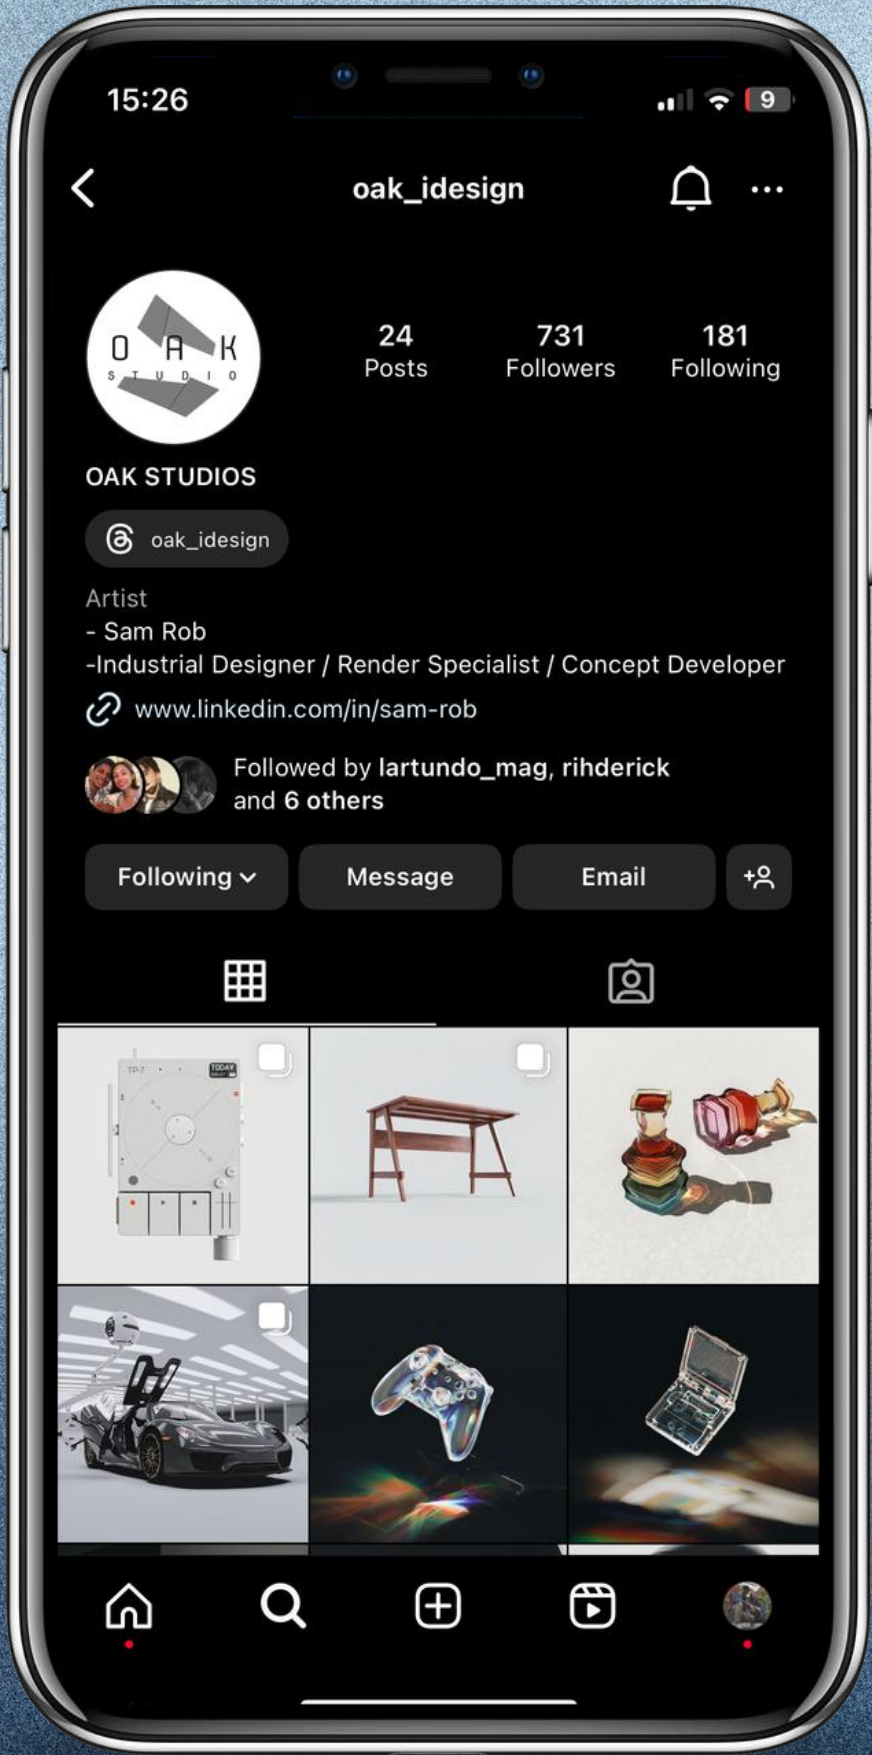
15:26
9

oak_idesign

O A K
S T U D I O

24
Posts

731
Followers

181
Following

OAK STUDIOS

oak_idesign

Artist
- Sam Rob
-Industrial Designer / Render Specialist / Concept Developer
www.linkedin.com/in/sam-rob

Followed by lartundo_mag, rihderick and 6 others

Following
Message
Email

TP-7
TODAY